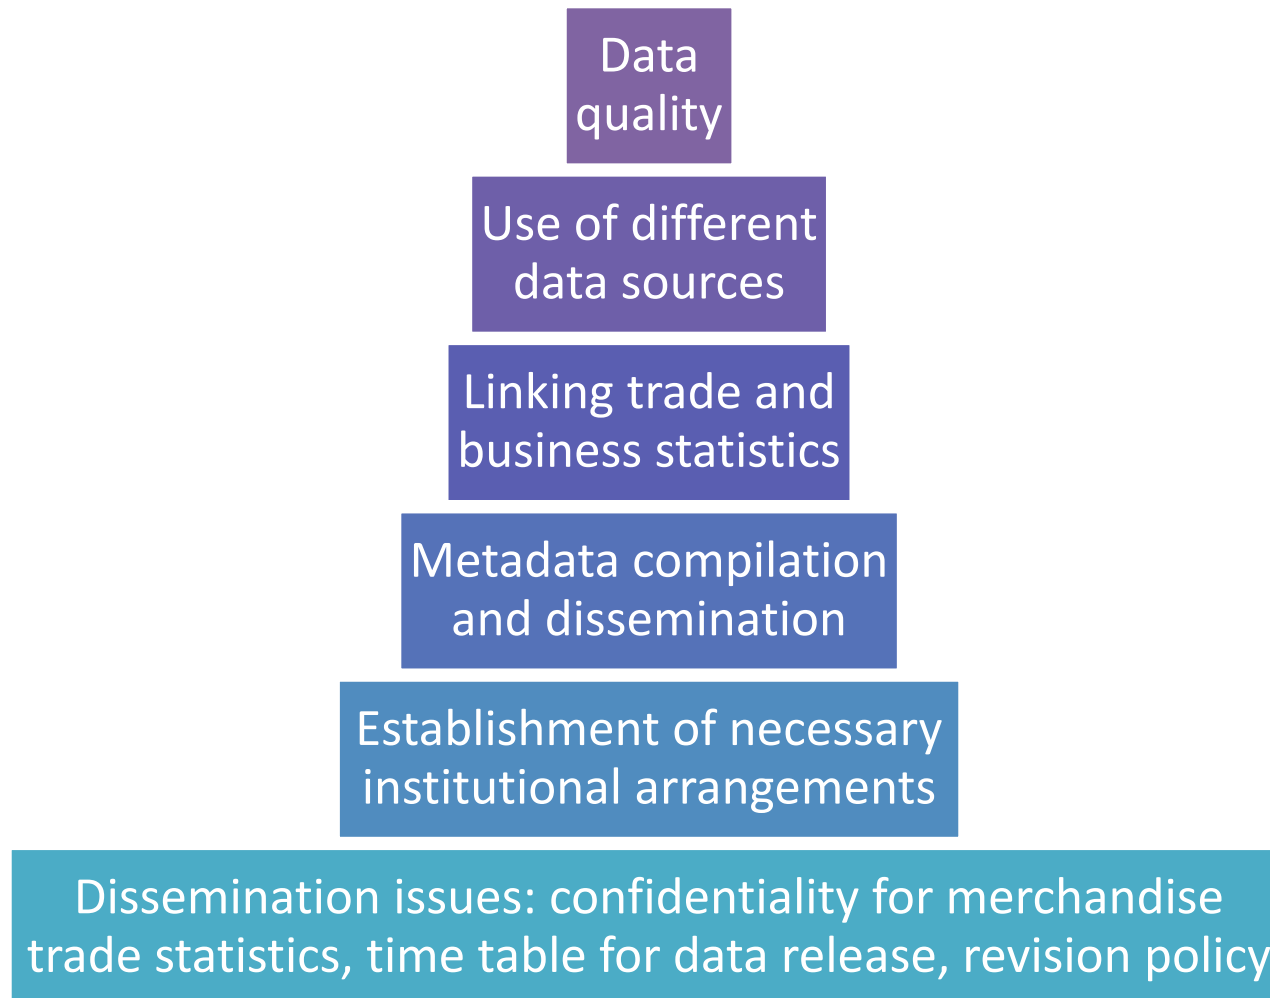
Data quality

Use of different data sources

Linking trade and business statistics

Metadata compilation and dissemination

Establishment of necessary institutional arrangements

Dissemination issues: confidentiality for merchandise trade statistics, time table for data release, revision policy